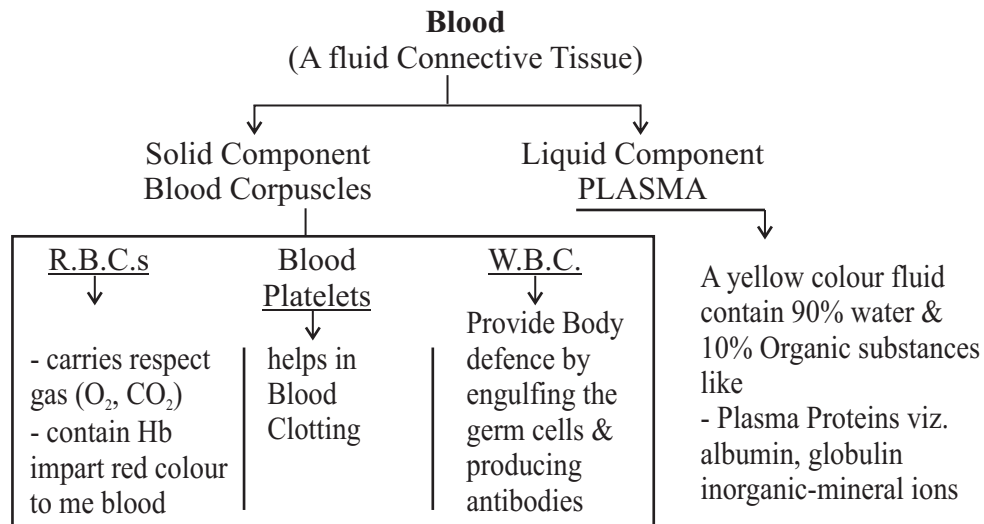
**Blood**
(A fluid Connective Tissue)

Solid Component
Blood Corpuscles

Liquid Component
PLASMA

R.B.C.s
- carries respect gas ($O_2$, $CO_2$)
- contain Hb impart red colour to me blood

Blood Platelets
helps in Blood Clotting

W.B.C.
Provide Body defence by engulfing the germ cells & producing antibodies

A yellow colour fluid contain 90% water & 10% Organic substances like
- Plasma Proteins viz. albumin, globulin inorganic-mineral ions